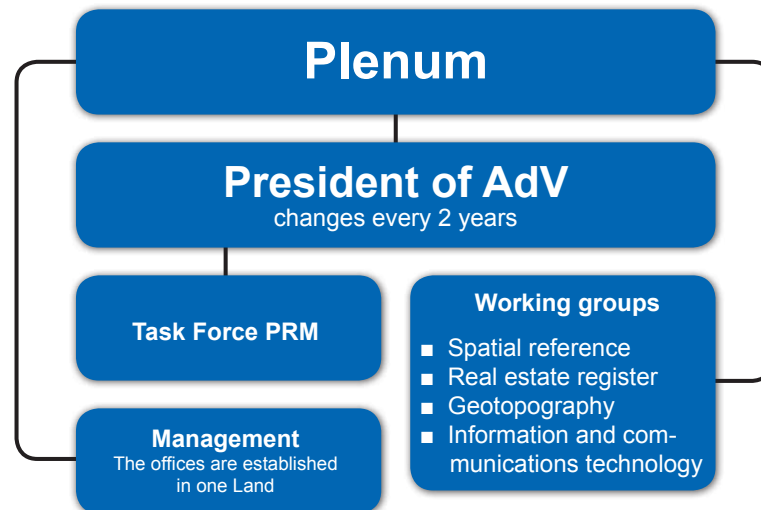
Plenum

President of AdV
changes every 2 years

Task Force PRM

Working groups
■ Spatial reference
■ Real estate register
■ Geotopography
■ Information and communications technology

Management
The offices are established in one Land